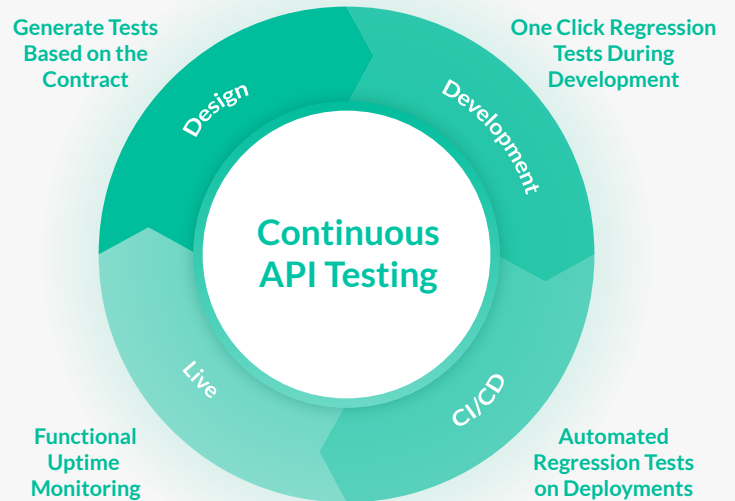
Generate Tests Based on the Contract

One Click Regression Tests During Development

Design

Development

Continuous API Testing

Live

CI/CD

Functional Uptime Monitoring

Automated Regression Tests on Deployments